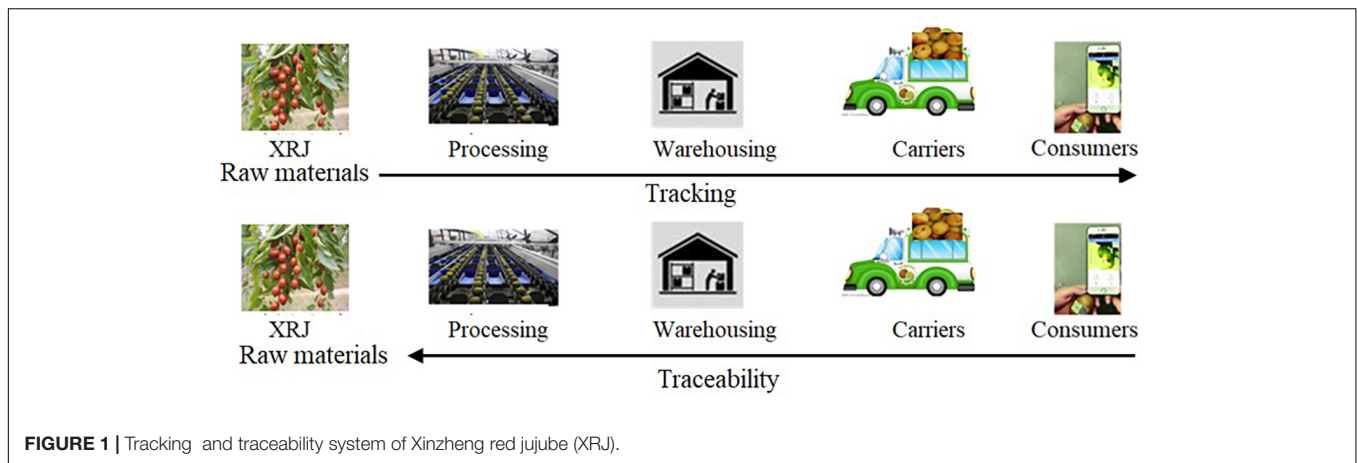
XRJ
Raw materials

Processing

Warehousing

Carriers

Consumers

Tracking

XRJ
Raw materials

Processing

Warehousing

Carriers

Consumers

Traceability

**FIGURE 1 |** Tracking and traceability system of Xinzheng red jujube (XRJ).